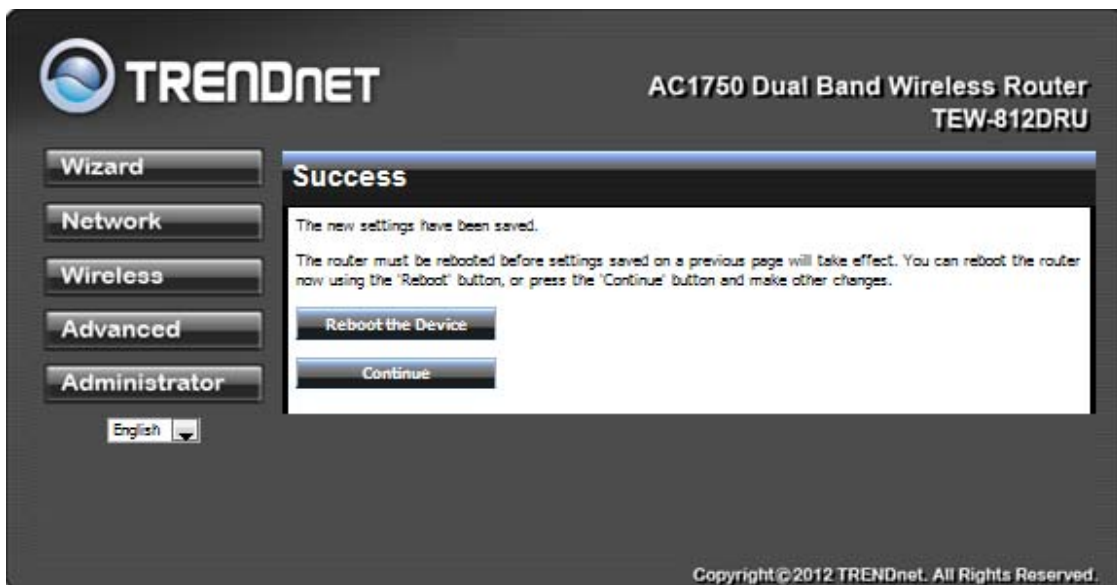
TRENDnET

AC1750 Dual Band Wireless Router
TEW-812DRU

Wizard

Network

Wireless

Advanced

Administrator

English

Success

The new settings have been saved.

The router must be rebooted before settings saved on a previous page will take effect. You can reboot the router now using the 'Reboot' button, or press the 'Continue' button and make other changes.

Reboot the Device

Continue

Copyright©2012 TRENDnet. All Rights Reserved.